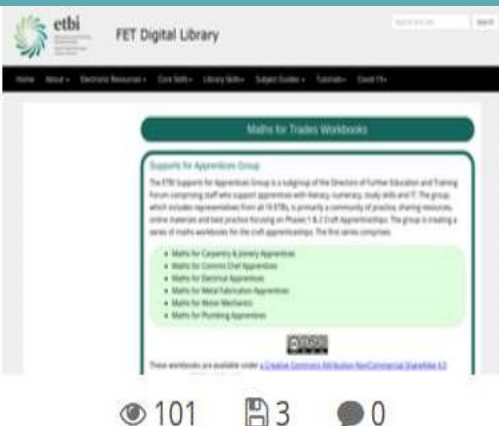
etbi

FET Digital Library

Home About Electronic Resources Core Skills Library Skills Subject Guides Tutorials Covid-19

Maths for Trades Workbooks

Supports for Apprentices Group

The ETBI Supports for Apprentices Group is a subgroup of the Directors of Further Education and Training Forum comprising staff who support apprentices with literacy, numeracy, study skills and IT. The group, which includes representatives from all 16 ETBs, is primarily a community of practice, sharing resources, online materials and best practice focusing on Phases 1 & 2 Craft Apprenticeships. The group is creating a series of maths workbooks for the craft apprenticeships. The first series comprises:

- Maths for Carpentry & Joinery Apprentices
- Maths for Commis Chef Apprentices
- Maths for Electrical Apprentices
- Maths for Metal Fabrication Apprentices
- Maths for Motor Mechanics
- Maths for Plumbing Apprentices

These workbooks are available under a Creative Commons Attribution-NonCommercial-ShareAlike 4.0

101 3 0